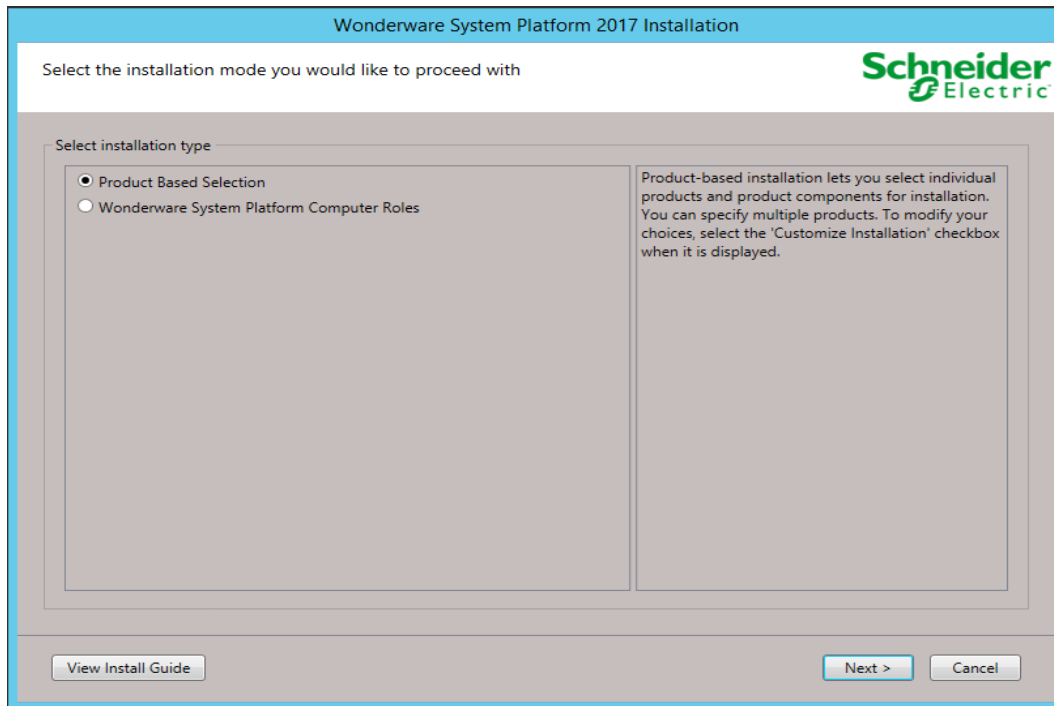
Wonderware System Platform 2017 Installation

Select the installation mode you would like to proceed with

Schneider Electric

Select installation type

Product Based Selection
Wonderware System Platform Computer Roles

Product-based installation lets you select individual products and product components for installation. You can specify multiple products. To modify your choices, select the 'Customize Installation' checkbox when it is displayed.

View Install Guide

Next >

Cancel